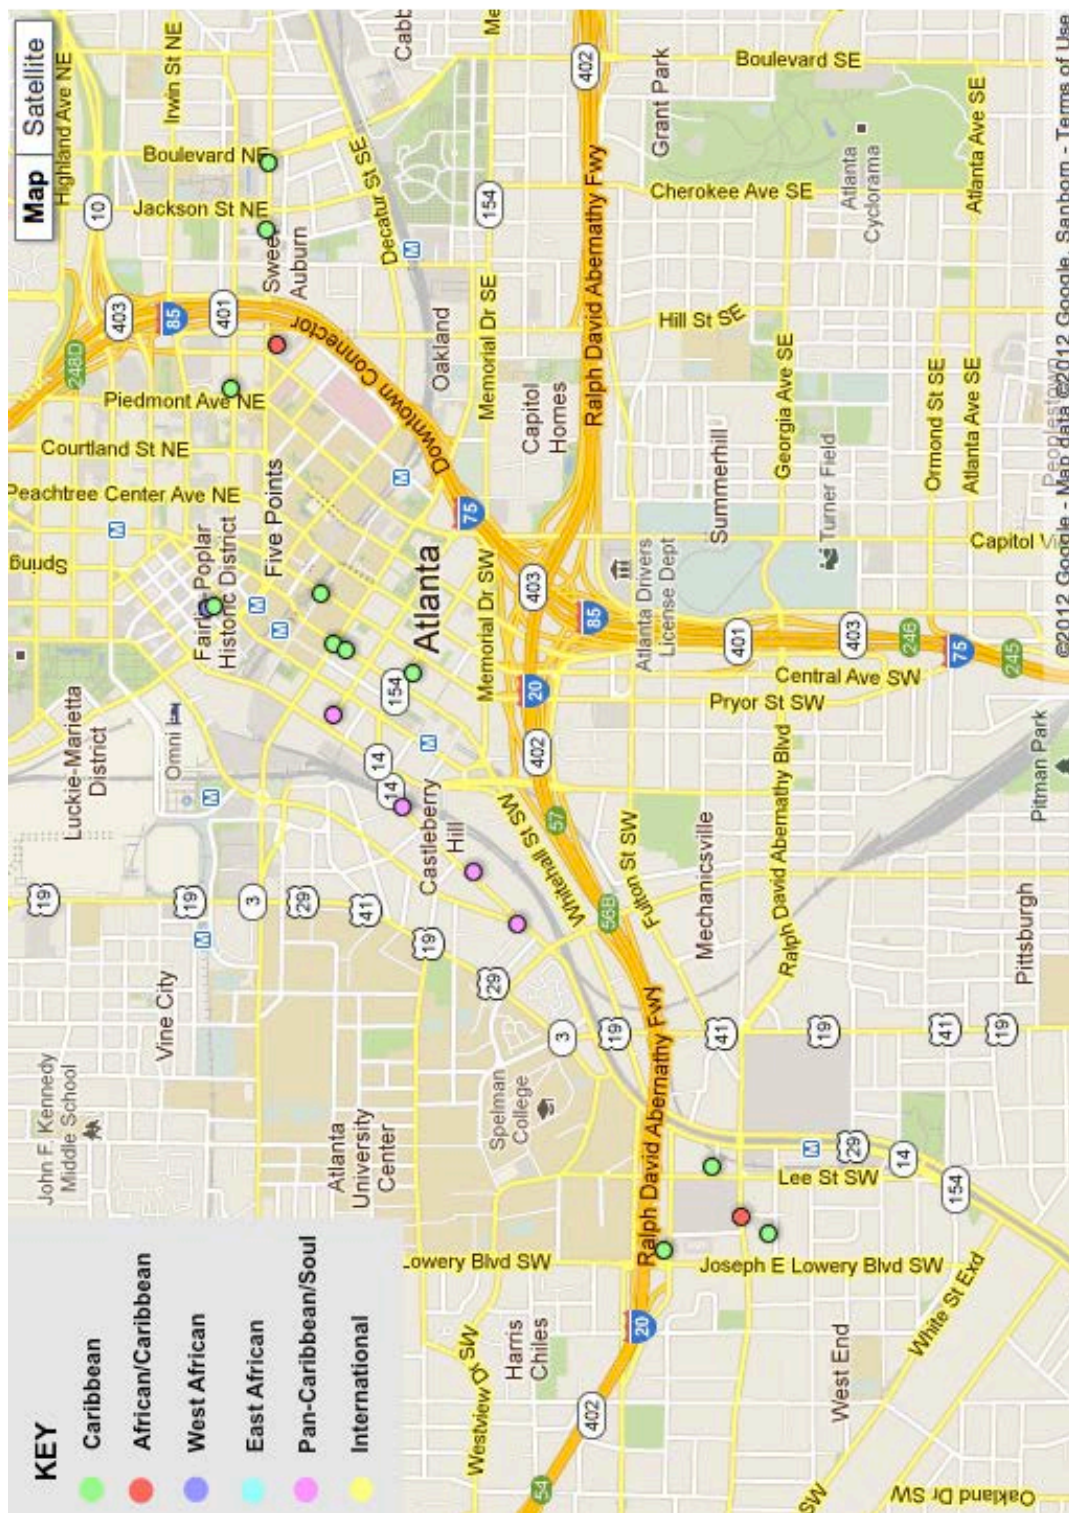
Map
Satellite

Highland Ave NE
Irwin St NE
Boulevard NE
Jackson St NE
Sweet Auburn
Decatur St SE
Cabb
Me
Boulevard SE
Grant Park
Cherokee Ave SE
Atlanta Cyclorama
Atlanta Ave SE
Ralph David Abernathy Fwy
Downtown Connector
Oakland
Memorial Dr SE
Capitol Homes
Hill St SE
Georgia Ave SE
Summerhill
Turner Field
Ormond St SE
Atlanta Ave SE
Peoplestown
Capitol Av
Piedmont Ave NE
Courtland St NE
Peachtree Center Ave NE
Spring
Five Points
Fairlie-Poplar Historic District
Atlanta
Memorial Dr SW
Atlanta Drivers License Dept
Central Ave SW
Pryor St SW
Ralph David Abernathy Blvd
Pitman Park
Luckie-Marietta District
Omni
Castleberry Hill
Whitehall St SW
Fulton St SW
Mechanicsville
Pittsburgh
Vine City
John F. Kennedy Middle School
Atlanta University Center
Spelman College
Ralph David Abernathy Fwy
Lee St SW
Lowery Blvd SW
Joseph E Lowery Blvd SW
Westview Dr SW
Harris Chiles
West End
White St Exd
Oakland Dr SW
SW
10
403
85
401
248D
154
402
75
403
85
20
402
57
401
403
246
75
245
154
14
14
19
19
3
29
41
19
29
3
19
41
19
41
19
56B
29
14
154
402
20
54

KEY
Caribbean
African/Caribbean
West African
East African
Pan-Caribbean/Soul
International

©2012 Google - Map data ©2012 Google, Sanborn - Terms of Use